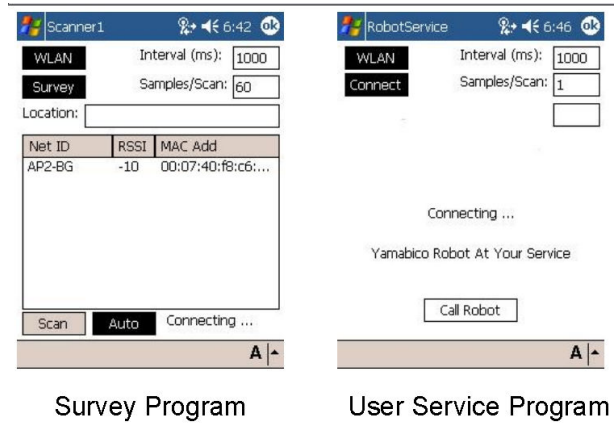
Scanner1 6:42 ok

WLAN Interval (ms): 1000

Survey Samples/Scan: 60

Location:

| Net ID | RSSI | MAC Add |
|---|---|---|
| AP2-BG | -10 | 00:07:40:f8:c6:... |

Scan Auto Connecting ...

A

Survey Program

RobotService 6:46 ok

WLAN Interval (ms): 1000

Connect Samples/Scan: 1

Connecting ...

Yamabico Robot At Your Service

Call Robot

A

User Service Program